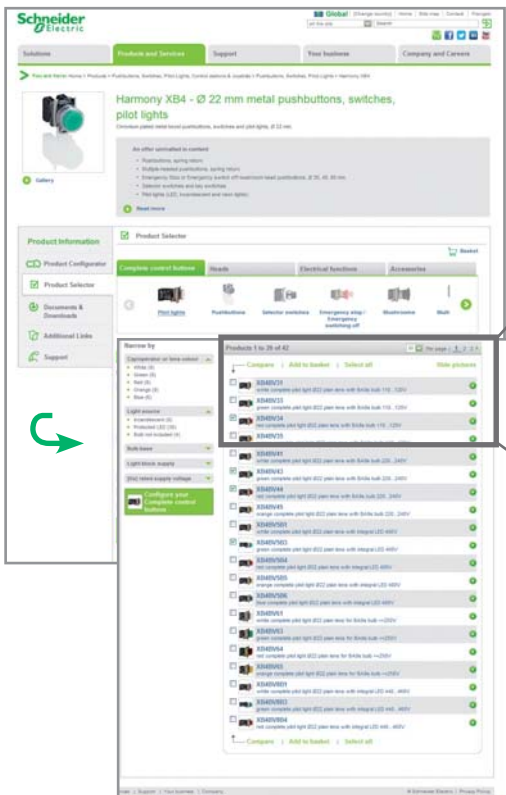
Schneider Electric

Global | Change country | Home | Site map | Contact | Français

Search

Solutions | Products and Services | Support | Your business | Company and Careers

Harmony XB4 - Ø 22 mm metal pushbuttons, switches, pilot lights

Chromium plated metal bezel pushbuttons, switches and pilot lights, Ø 22 mm

An offer unrivalled in content

Gallery

Read more

Product Information

Product Configurator

Product Selector

Documents & Downloads

Additional Links

Support

Product Selector

Basket

Complete control buttons | Heads | Electrical functions | Accessories

Pilot lights | Pushbuttons | Selector switches | Emergency stop / Emergency switching off | Mushrooms | Multi

Narrow by

Light source

Bulb base

Light block supply

Configure your Complete control button

Products 1 to 26 of 42

Compare | Add to basket | Select all

Hide pictures

XB4BV31
XB4BV33
XB4BV34
XB4BV35
XB4BV41
XB4BV43
XB4BV44
XB4BV45
XB4BVB1
XB4BVB3
XB4BVB4
XB4BVB5
XB4BVB6
XB4BVG1
XB4BVG3
XB4BVG4
XB4BVG5
XB4BVM1
XB4BVM3
XB4BVM4

Compare | Add to basket | Select all